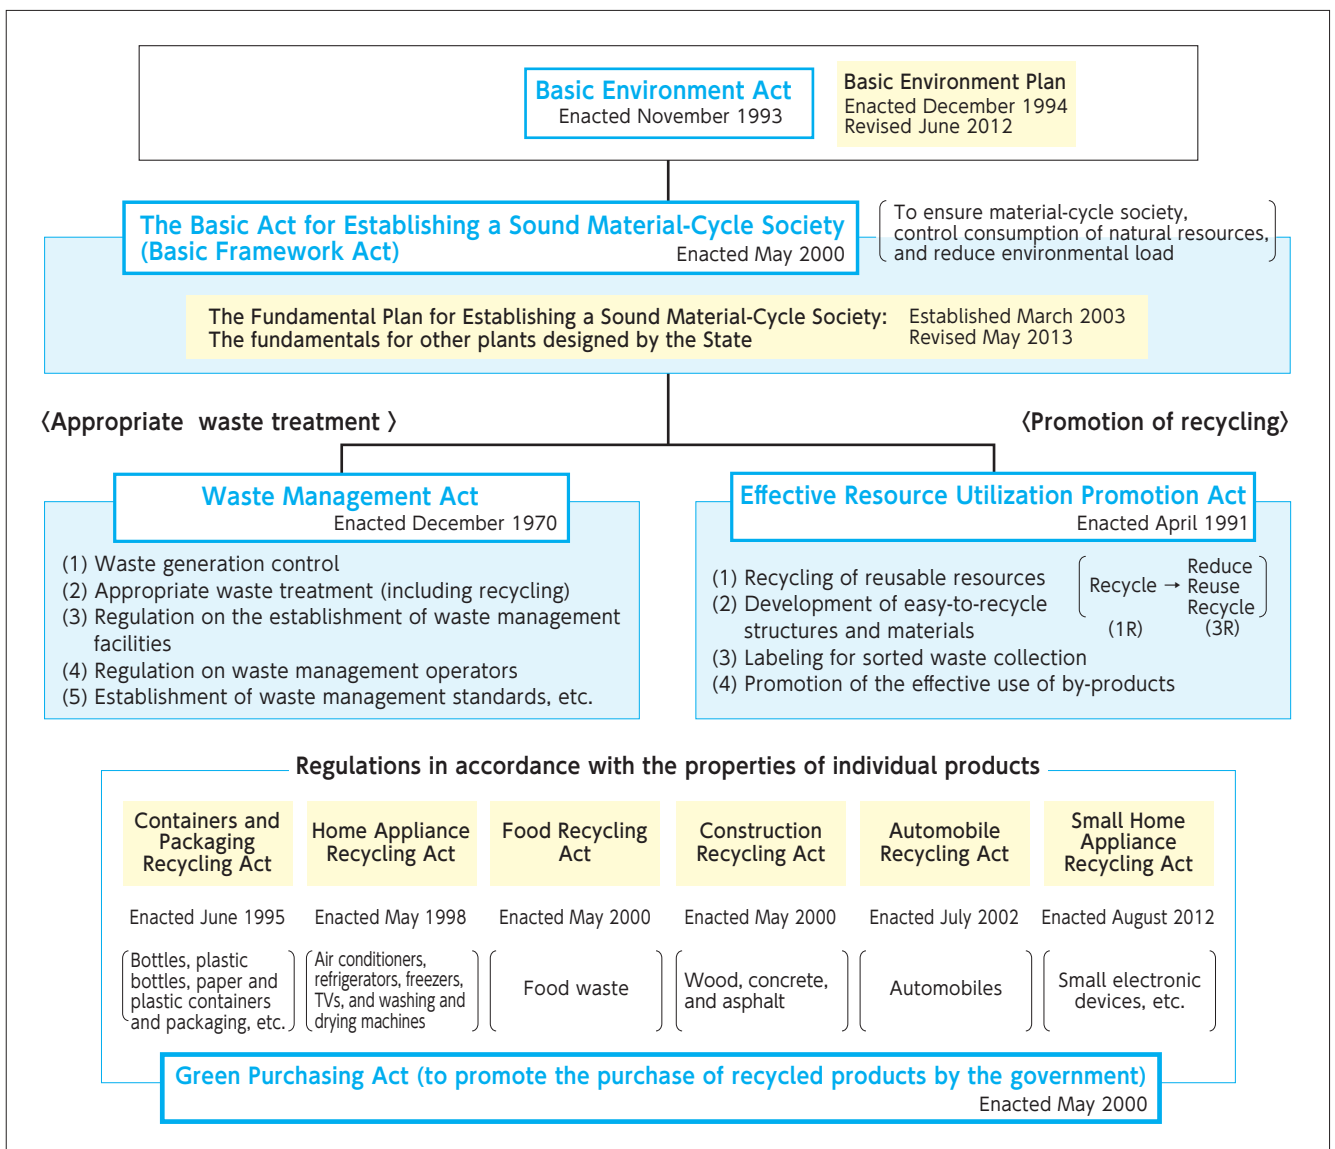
Basic Environment Act
Enacted November 1993

Basic Environment Plan
Enacted December 1994
Revised June 2012

The Basic Act for Establishing a Sound Material-Cycle Society (Basic Framework Act)
Enacted May 2000

To ensure material-cycle society, control consumption of natural resources, and reduce environmental load

The Fundamental Plan for Establishing a Sound Material-Cycle Society: The fundamentals for other plants designed by the State
Established March 2003
Revised May 2013

〈Appropriate waste treatment〉

〈Promotion of recycling〉

Waste Management Act
Enacted December 1970

(1) Waste generation control
(2) Appropriate waste treatment (including recycling)
(3) Regulation on the establishment of waste management facilities
(4) Regulation on waste management operators
(5) Establishment of waste management standards, etc.

Effective Resource Utilization Promotion Act
Enacted April 1991

(1) Recycling of reusable resources
(2) Development of easy-to-recycle structures and materials
(3) Labeling for sorted waste collection
(4) Promotion of the effective use of by-products

Recycle → Reduce Reuse Recycle
(1R) (3R)

Regulations in accordance with the properties of individual products

| Containers and Packaging Recycling Act | Home Appliance Recycling Act | Food Recycling Act | Construction Recycling Act | Automobile Recycling Act | Small Home Appliance Recycling Act |
|---|---|---|---|---|---|
| Enacted June 1995 | Enacted May 1998 | Enacted May 2000 | Enacted May 2000 | Enacted July 2002 | Enacted August 2012 |
| Bottles, plastic bottles, paper and plastic containers and packaging, etc. | Air conditioners, refrigerators, freezers, TVs, and washing and drying machines | Food waste | Wood, concrete, and asphalt | Automobiles | Small electronic devices, etc. |

Green Purchasing Act (to promote the purchase of recycled products by the government)
Enacted May 2000